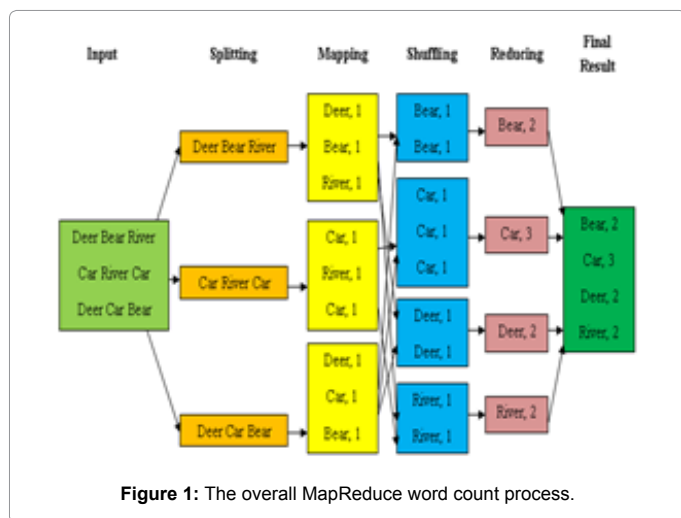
Input

Splitting

Mapping

Shuffling

Reducing

Final Result

Deer Bear River
Car River Car
Deer Car Bear

Deer Bear River

Car River Car

Deer Car Bear

Deer, 1
Bear, 1
River, 1

Car, 1
River, 1
Car, 1

Deer, 1
Car, 1
Bear, 1

Bear, 1
Bear, 1

Car, 1
Car, 1
Car, 1

Deer, 1
Deer, 1

River, 1
River, 1

Bear, 2

Car, 3

Deer, 2

River, 2

Bear, 2
Car, 3
Deer, 2
River, 2

**Figure 1:** The overall MapReduce word count process.